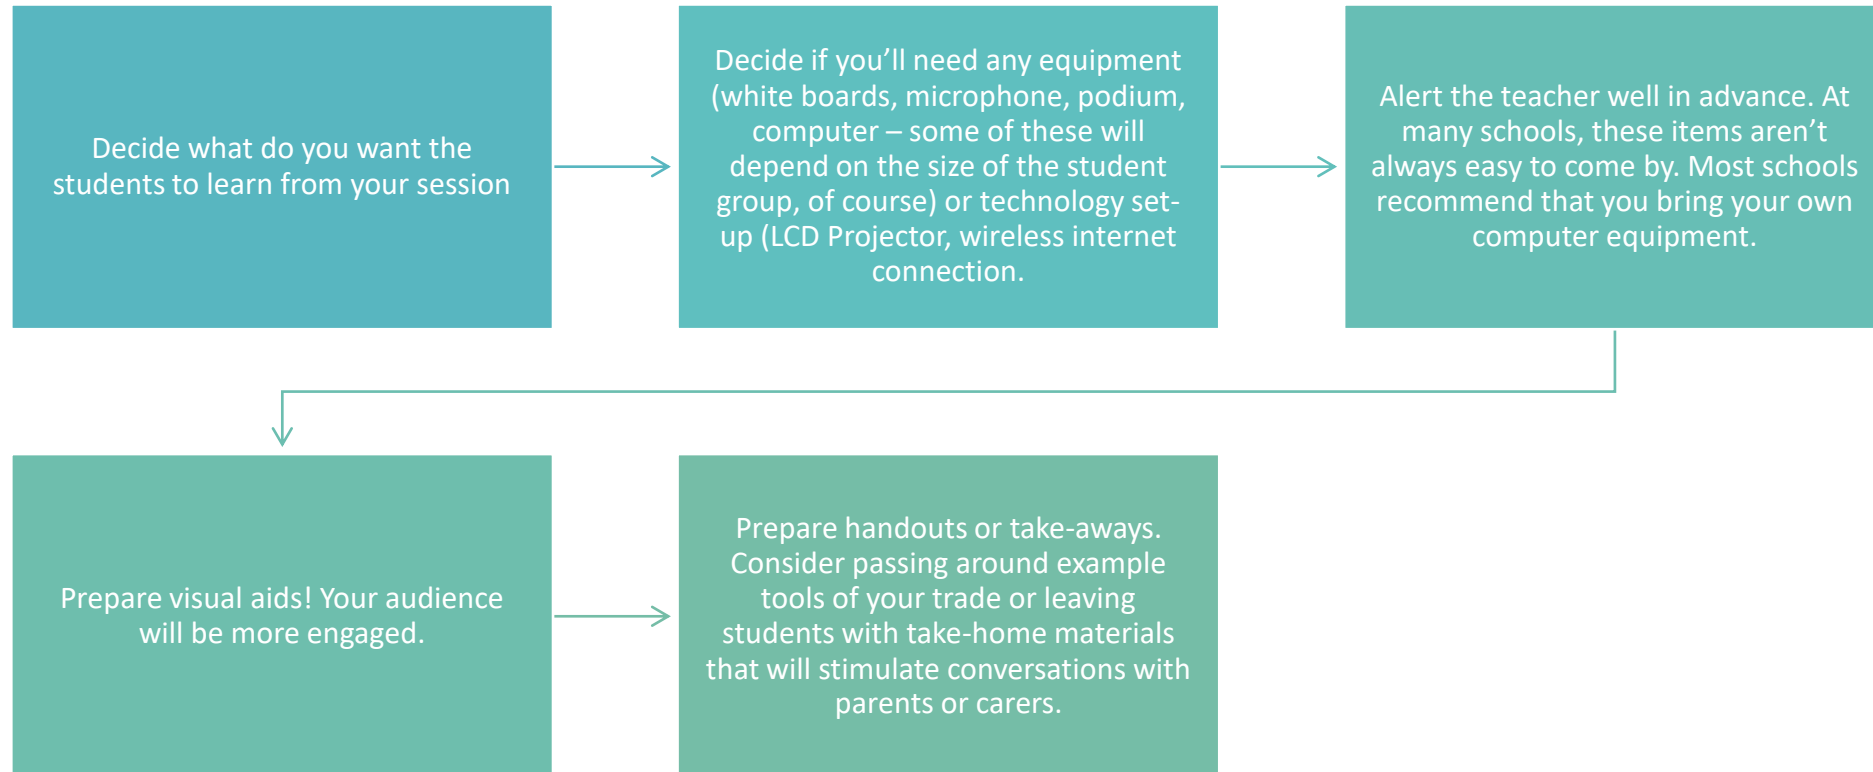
Decide what do you want the students to learn from your session

Decide if you'll need any equipment (white boards, microphone, podium, computer – some of these will depend on the size of the student group, of course) or technology set-up (LCD Projector, wireless internet connection.

Alert the teacher well in advance. At many schools, these items aren't always easy to come by. Most schools recommend that you bring your own computer equipment.

Prepare visual aids! Your audience will be more engaged.

Prepare handouts or take-aways. Consider passing around example tools of your trade or leaving students with take-home materials that will stimulate conversations with parents or carers.